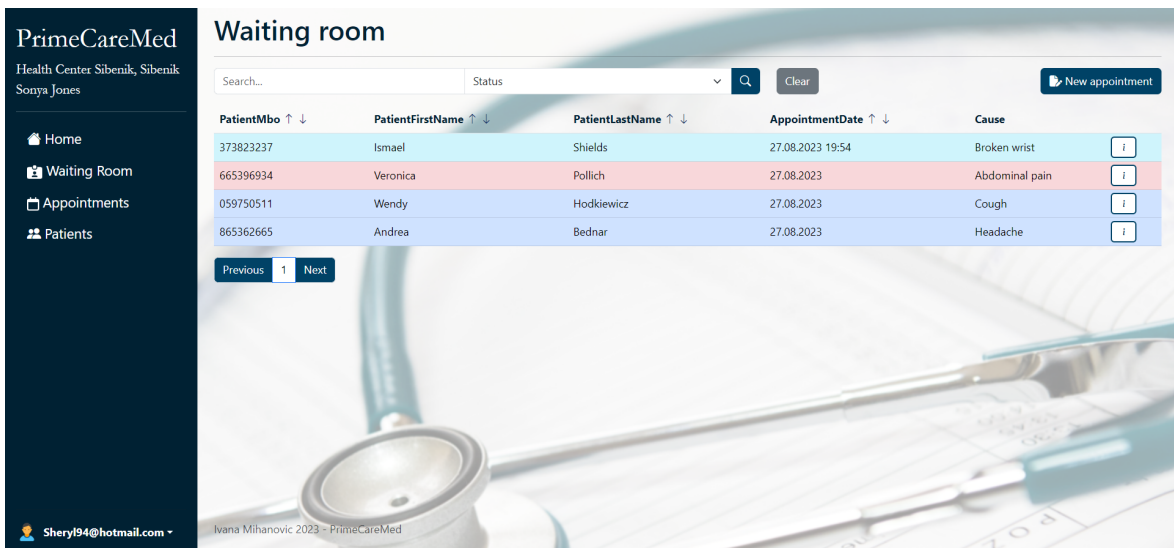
PrimeCareMed
Health Center Sibenik, Sibenik
Sonya Jones

Home
Waiting Room
Appointments
Patients

Sheryl94@hotmail.com

Waiting room

Search...
Status
Clear
New appointment

| PatientMbo ↑ ↓ | PatientFirstName ↑ ↓ | PatientLastName ↑ ↓ | AppointmentDate ↑ ↓ | Cause | |
|---|---|---|---|---|---|
| 373823237 | Ismael | Shields | 27.08.2023 19:54 | Broken wrist | i |
| 665396934 | Veronica | Pollich | 27.08.2023 | Abdominal pain | i |
| 059750511 | Wendy | Hodkiewicz | 27.08.2023 | Cough | i |
| 865362665 | Andrea | Bednar | 27.08.2023 | Headache | i |

Previous 1 Next

Ivana Mihanovic 2023 - PrimeCareMed